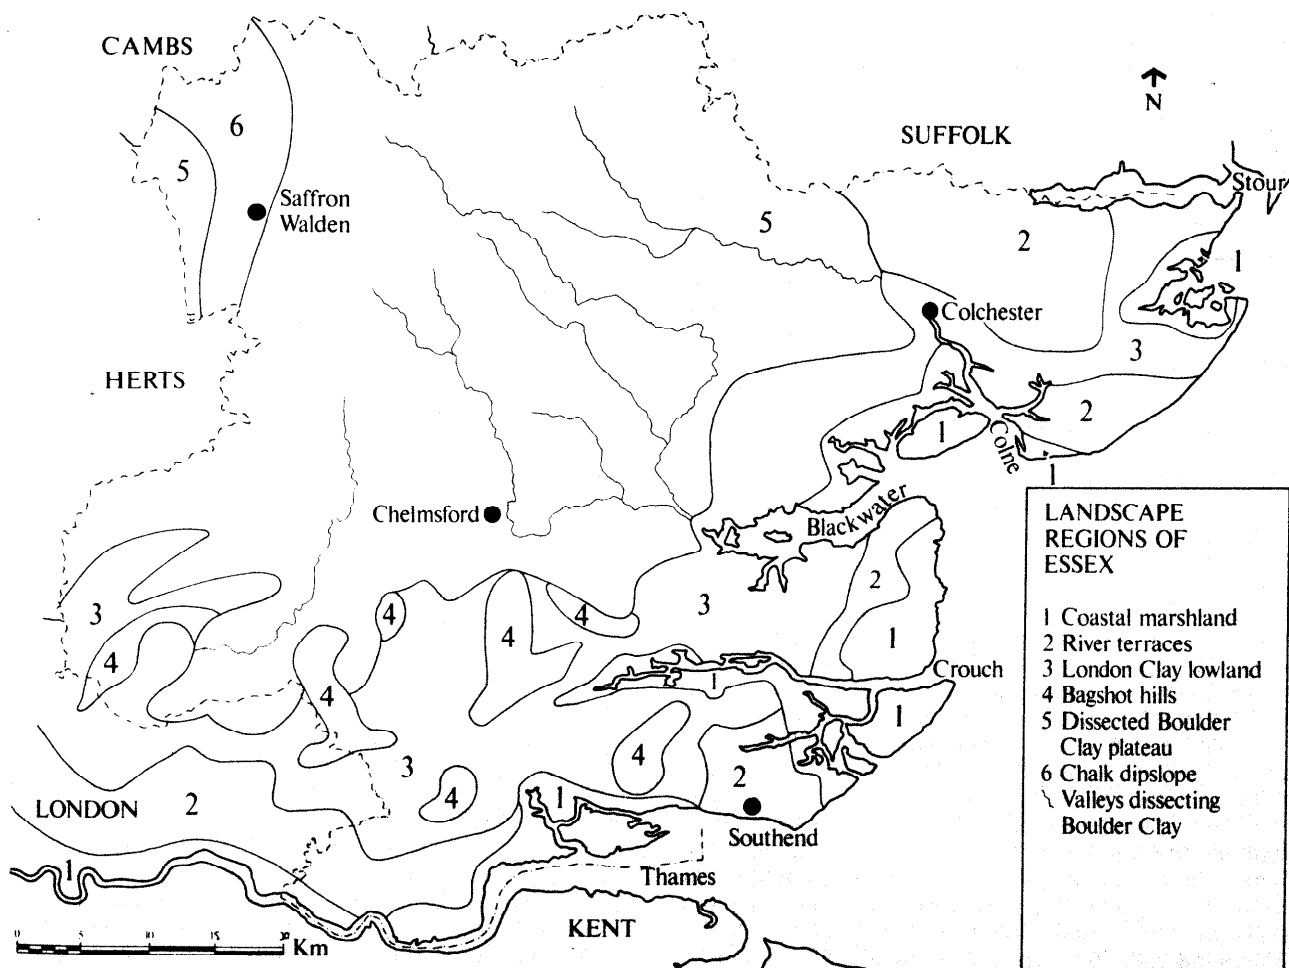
CAMBS

6

5

Saffron Walden

N

SUFFOLK

Stour

5

2

1

Colchester

3

HERTS

2

1

Colne

1

Chelmsford

Blackwater

LANDSCAPE REGIONS OF ESSEX

1 Coastal marshland
2 River terraces
3 London Clay lowland
4 Bagshot hills
5 Dissected Boulder Clay plateau
6 Chalk dipslope
Valleys dissecting Boulder Clay

3

4

4

4

4

3

2

1

Crouch

1

1

4

4

3

4

2

LONDON

2

1

Southend

1

Thames

KENT

0 5 10 15 20 Km